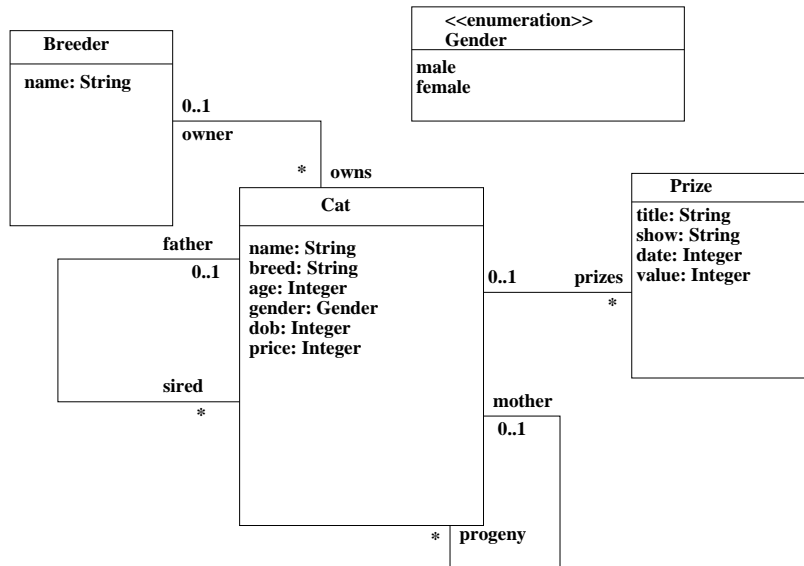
Breeder

name: String

<<enumeration>>
Gender

male
female

0..1

owner

*

owns

Cat

name: String
breed: String
age: Integer
gender: Gender
dob: Integer
price: Integer

Prize

title: String
show: String
date: Integer
value: Integer

father

0..1

0..1

prizes

*

sired

*

mother

0..1

*

progeny